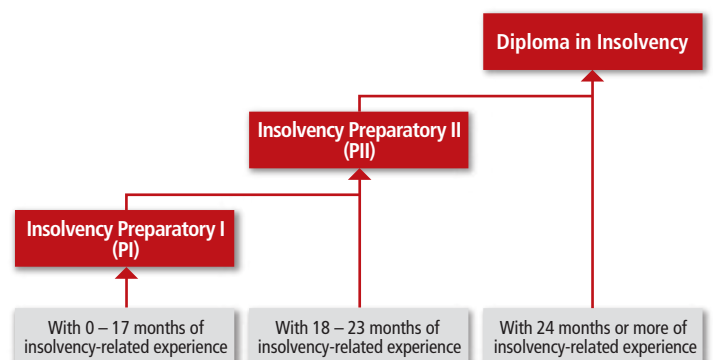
Diploma in Insolvency

Insolvency Preparatory II (PII)

Insolvency Preparatory I (PI)

With 0 – 17 months of insolvency-related experience

With 18 – 23 months of insolvency-related experience

With 24 months or more of insolvency-related experience